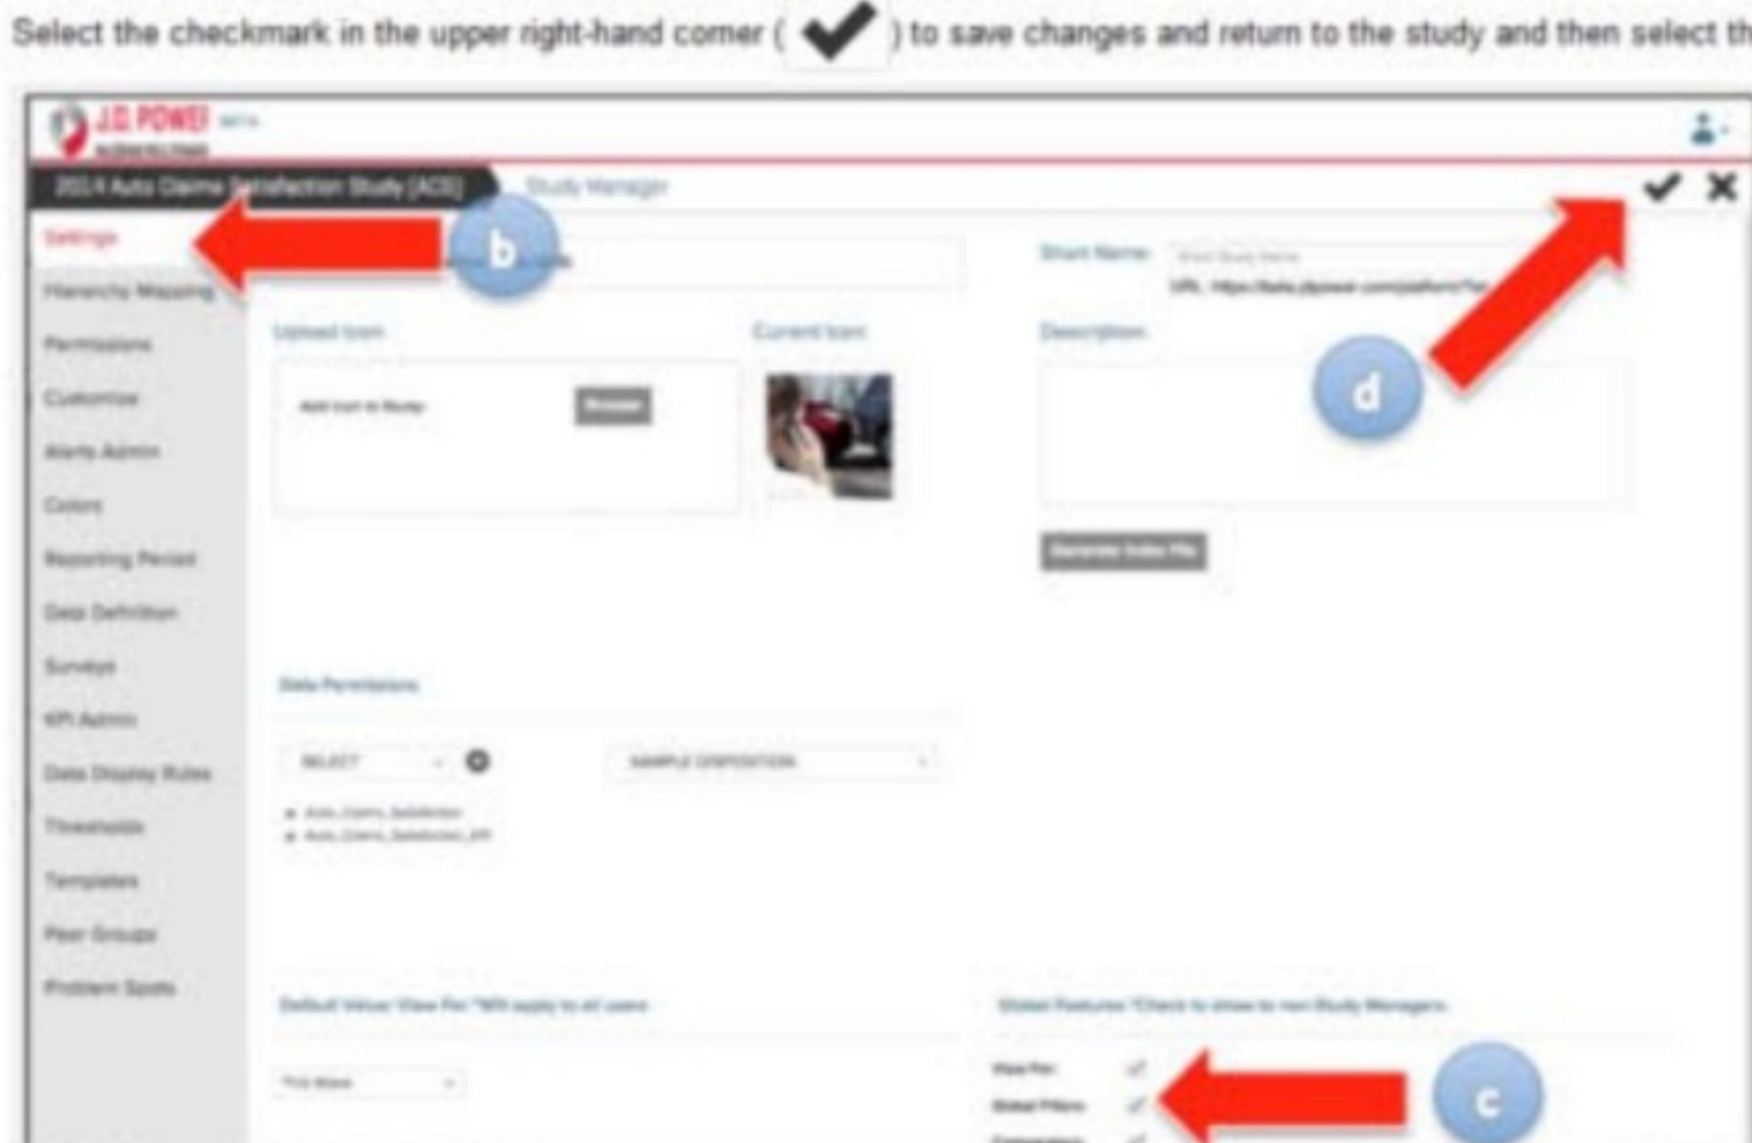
Select the checkmark in the upper right-hand corner ( ✔ ) to save changes and return to the study and then select th

J.D. POWER

2014 Auto Claims Satisfaction Study (ACS)

Study Manager

✔ ✕

Settings

Hierarchy Mapping

Permissions

Customize

Alerts Admin

Colors

Reporting Period

Data Definition

Surveys

KPI Admin

Data Display Rules

Thresholds

Templates

Peer Groups

Problem Spots

b

Short Name:

URL: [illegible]

Upload Icon

Current Icon

Description

Add Icon to Study

Browse

d

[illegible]

Data Permissions

SELECT

SAMPLE DISPOSITION

Auto_Claims_Satisfaction

Auto_Claims_Satisfaction_KPI

Default Value View Per *Will apply to all users

Global Features *Check to show to non Study Managers

This Wave

View Per

Global Filters

Comparison

c